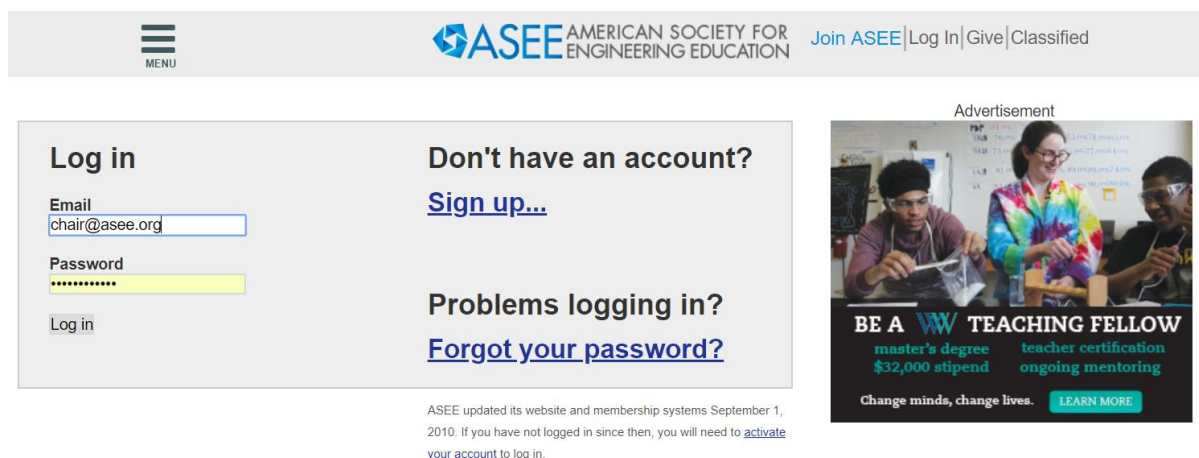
MENU

ASEE AMERICAN SOCIETY FOR ENGINEERING EDUCATION

Join ASEE | Log In | Give | Classified

Advertisement

Log in

Email
chair@asee.org

Password
••••••••••••

Log in

Don't have an account?

Sign up...

Problems logging in?

Forgot your password?

ASEE updated its website and membership systems September 1, 2010. If you have not logged in since then, you will need to activate your account to log in.

BE A WW TEACHING FELLOW
master's degree
$32,000 stipend
teacher certification
ongoing mentoring
Change minds, change lives.
LEARN MORE